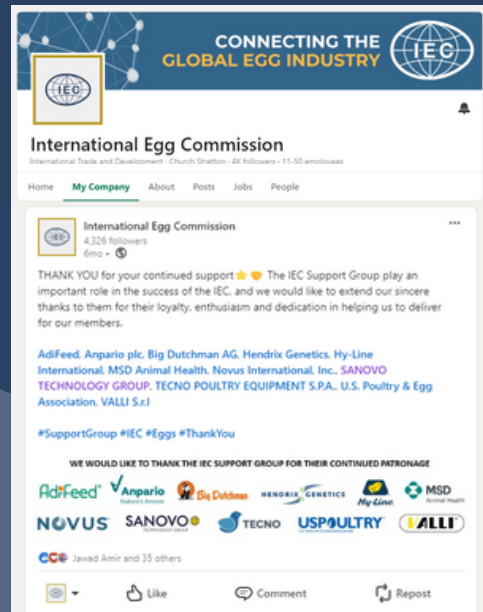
CONNECTING THE GLOBAL EGG INDUSTRY

IEC

International Egg Commission

International Trade and Development · Church Stretton · 4K followers · 11-50 employees

Home My Company About Posts Jobs People

International Egg Commission
4,326 followers
6mo •

THANK YOU for your continued support ⭐ 💛 The IEC Support Group play an important role in the success of the IEC, and we would like to extend our sincere thanks to them for their loyalty, enthusiasm and dedication in helping us to deliver for our members.

AdiFeed, Anpario plc, Big Dutchman AG, Hendrix Genetics, Hy-Line International, MSD Animal Health, Novus International, Inc., SANOVO TECHNOLOGY GROUP, TECNO POULTRY EQUIPMENT S.P.A., U.S. Poultry & Egg Association, VALLI S.r.l

#SupportGroup #IEC #Eggs #ThankYou

WE WOULD LIKE TO THANK THE IEC SUPPORT GROUP FOR THEIR CONTINUED PATRONAGE

AdiFeed Anpario Big Dutchman HENDRIX GENETICS Hy-Line MSD Animal Health
NOVUS SANOVO TECNO USPOULTRY VALLI

Jawad Amir and 35 others

Like Comment Repost